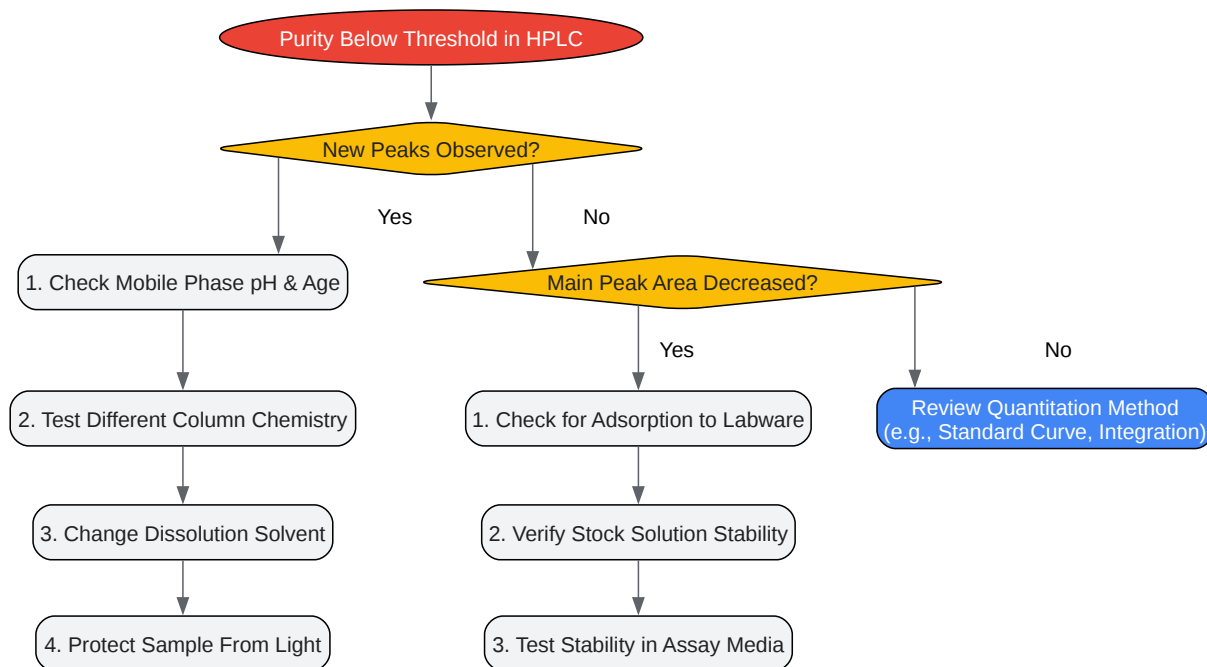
Purity Below Threshold in HPLC

New Peaks Observed?

Yes

No

1. Check Mobile Phase pH & Age

Main Peak Area Decreased?

Yes

No

2. Test Different Column Chemistry

1. Check for Adsorption to Labware

Review Quantitation Method (e.g., Standard Curve, Integration)

3. Change Dissolution Solvent

2. Verify Stock Solution Stability

4. Protect Sample From Light

3. Test Stability in Assay Media